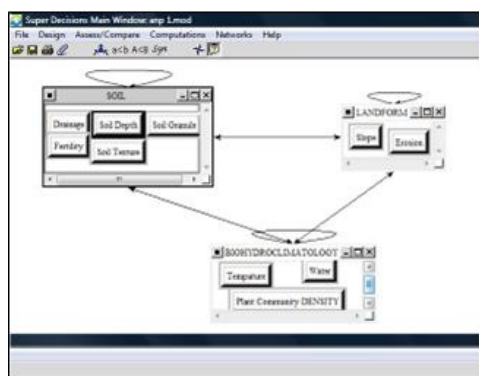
Super Decisions Main Window: anp 1.mod
File Design Assess/Compare Computations Networks Help

SOIL
Drainage Soil Depth Soil Granule
Fertility Soil Texture

LANDFORM
Slope Erosion

BIOHYDROCLIMATOLOGY
Temprature Water
Plant Community DENSITY